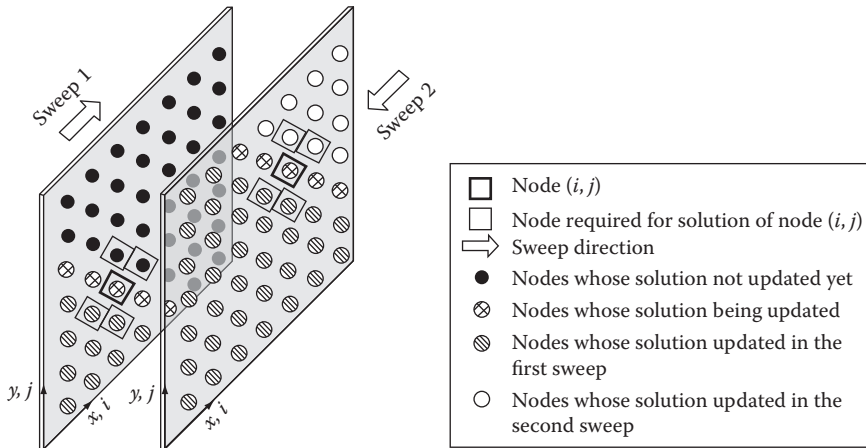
Sweep 1

Sweep 2

y, j

x, i

y, j

x, i

Node (i, j)

Node required for solution of node (i, j)

Sweep direction

Nodes whose solution not updated yet

Nodes whose solution being updated

Nodes whose solution updated in the first sweep

Nodes whose solution updated in the second sweep